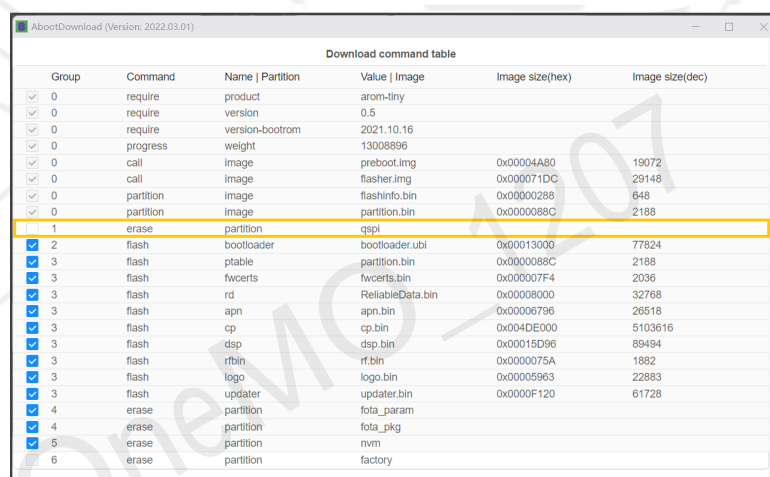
AbootDownload (Version: 2022.03.01)

Download command table

| Group | Command | Name \| Partition | Value \| Image | Image size(hex) | Image size(dec) |
|---|---|---|---|---|---|
| 0 | require | product | arom-tiny | | |
| 0 | require | version | 0.5 | | |
| 0 | require | version-bootrom | 2021.10.16 | | |
| 0 | progress | weight | 13008896 | | |
| 0 | call | image | preboot.img | 0x00004A80 | 19072 |
| 0 | call | image | flasher.img | 0x000071DC | 29148 |
| 0 | partition | image | flashinfo.bin | 0x00000288 | 648 |
| 0 | partition | image | partition.bin | 0x0000088C | 2188 |
| 1 | erase | partition | qspi | | |
| 2 | flash | bootloader | bootloader.ubi | 0x00013000 | 77824 |
| 3 | flash | ptable | partition.bin | 0x0000088C | 2188 |
| 3 | flash | fwcerts | fwcerts.bin | 0x000007F4 | 2036 |
| 3 | flash | rd | ReliableData.bin | 0x00008000 | 32768 |
| 3 | flash | apn | apn.bin | 0x00006796 | 26518 |
| 3 | flash | cp | cp.bin | 0x004DE000 | 5103616 |
| 3 | flash | dsp | dsp.bin | 0x00015D96 | 89494 |
| 3 | flash | rfbin | rf.bin | 0x0000075A | 1882 |
| 3 | flash | logo | logo.bin | 0x00005963 | 22883 |
| 3 | flash | updater | updater.bin | 0x0000F120 | 61728 |
| 4 | erase | partition | fota_param | | |
| 4 | erase | partition | fota_pkg | | |
| 5 | erase | partition | nvm | | |
| 6 | erase | partition | factory | | |

OneMO_1207